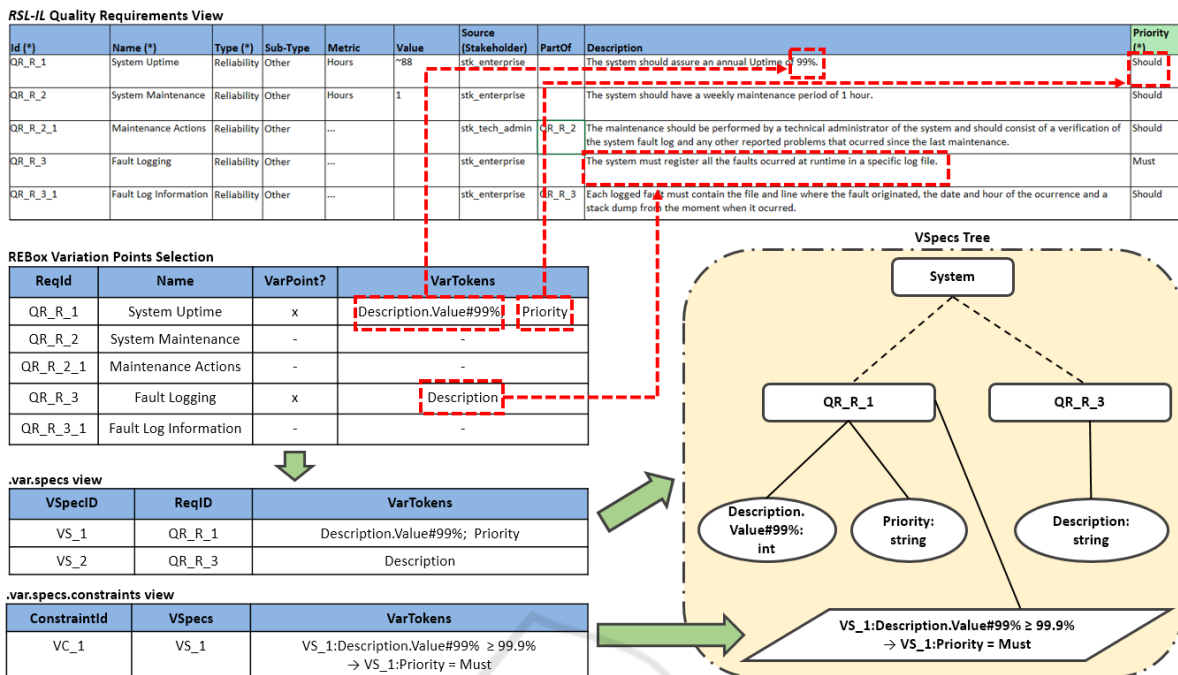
RSL-IL Quality Requirements View

| Id (*) | Name (*) | Type (*) | Sub-Type | Metric | Value | Source (Stakeholder) | PartOf | Description | Priority (*) |
|---|---|---|---|---|---|---|---|---|---|
| QR_R_1 | System Uptime | Reliability | Other | Hours | ~88 | stk_enterprise | | The system should assure an annual Uptime of 99%. | Should |
| QR_R_2 | System Maintenance | Reliability | Other | Hours | 1 | stk_enterprise | | The system should have a weekly maintenance period of 1 hour. | Should |
| QR_R_2_1 | Maintenance Actions | Reliability | Other | ... | | stk_tech_admin | QR_R_2 | The maintenance should be performed by a technical administrator of the system and should consist of a verification of the system fault log and any other reported problems that ocurred since the last maintenance. | Should |
| QR_R_3 | Fault Logging | Reliability | Other | ... | | stk_enterprise | | The system must register all the faults ocurred at runtime in a specific log file. | Must |
| QR_R_3_1 | Fault Log Information | Reliability | Other | ... | | stk_enterprise | QR_R_3 | Each logged fault must contain the file and line where the fault originated, the date and hour of the ocurrence and a stack dump from the moment when it ocurred. | Should |

REBox Variation Points Selection

| ReqId | Name | VarPoint? | VarTokens |
|---|---|---|---|
| QR_R_1 | System Uptime | x | Description.Value#99% Priority |
| QR_R_2 | System Maintenance | - | - |
| QR_R_2_1 | Maintenance Actions | - | - |
| QR_R_3 | Fault Logging | x | Description |
| QR_R_3_1 | Fault Log Information | - | - |

.var.specs view

| VSpecID | ReqID | VarTokens |
|---|---|---|
| VS_1 | QR_R_1 | Description.Value#99%; Priority |
| VS_2 | QR_R_3 | Description |

.var.specs.constraints view

| ConstraintId | VSpecs | VarTokens |
|---|---|---|
| VC_1 | VS_1 | VS_1:Description.Value#99% ≥ 99.9% → VS_1:Priority = Must |

VSpecs Tree

System

QR_R_1

QR_R_3

Description. Value#99%: int

Priority: string

Description: string

VS_1:Description.Value#99% ≥ 99.9% → VS_1:Priority = Must